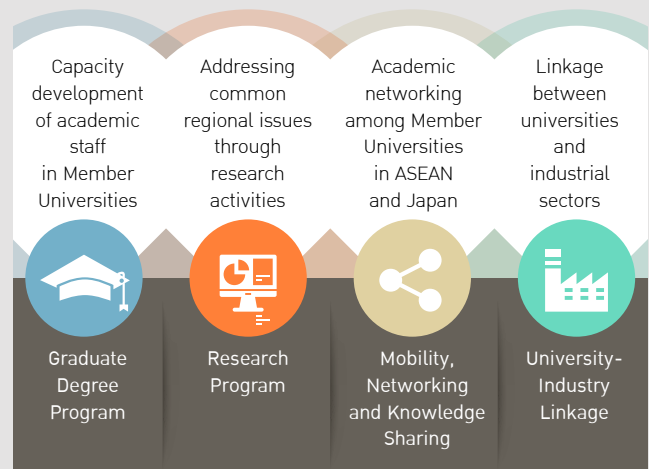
Capacity development of academic staff in Member Universities

Addressing common regional issues through research activities

Academic networking among Member Universities in ASEAN and Japan

Linkage between universities and industrial sectors

Graduate Degree Program

Research Program

Mobility, Networking and Knowledge Sharing

University-Industry Linkage